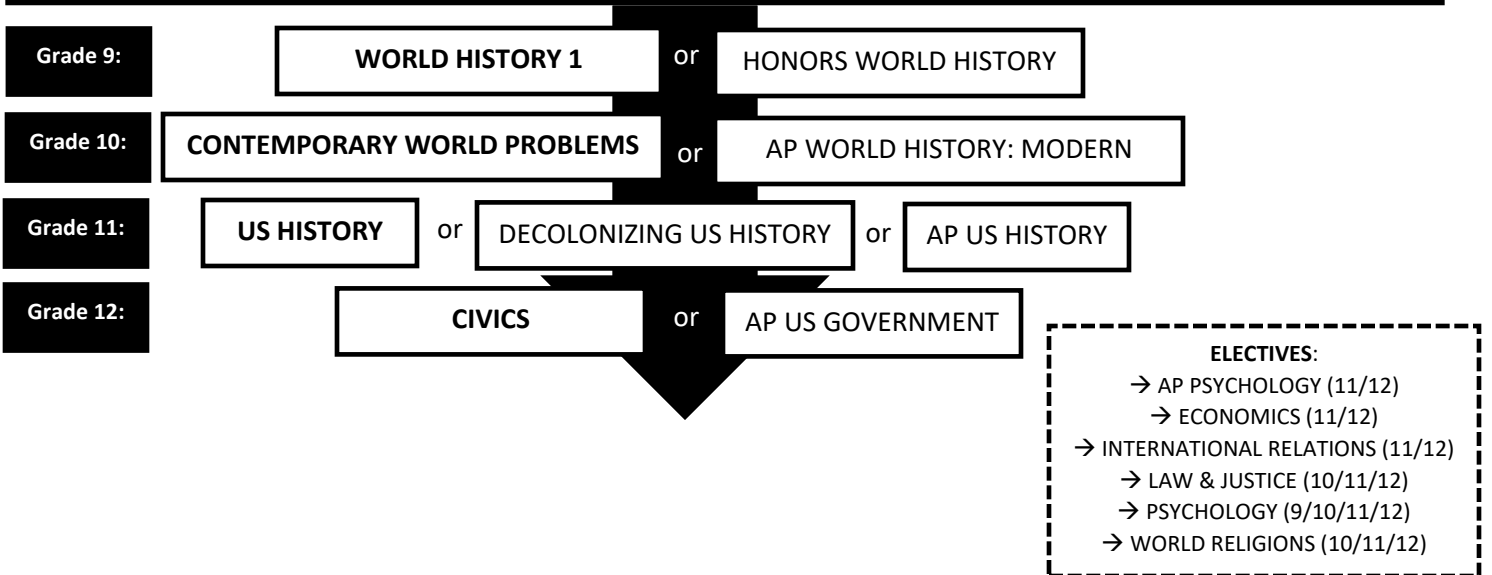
Grade 9: WORLD HISTORY 1 or HONORS WORLD HISTORY

Grade 10: CONTEMPORARY WORLD PROBLEMS or AP WORLD HISTORY: MODERN

Grade 11: US HISTORY or DECOLONIZING US HISTORY or AP US HISTORY

Grade 12: CIVICS or AP US GOVERNMENT

ELECTIVES:
→ AP PSYCHOLOGY (11/12)
→ ECONOMICS (11/12)
→ INTERNATIONAL RELATIONS (11/12)
→ LAW & JUSTICE (10/11/12)
→ PSYCHOLOGY (9/10/11/12)
→ WORLD RELIGIONS (10/11/12)